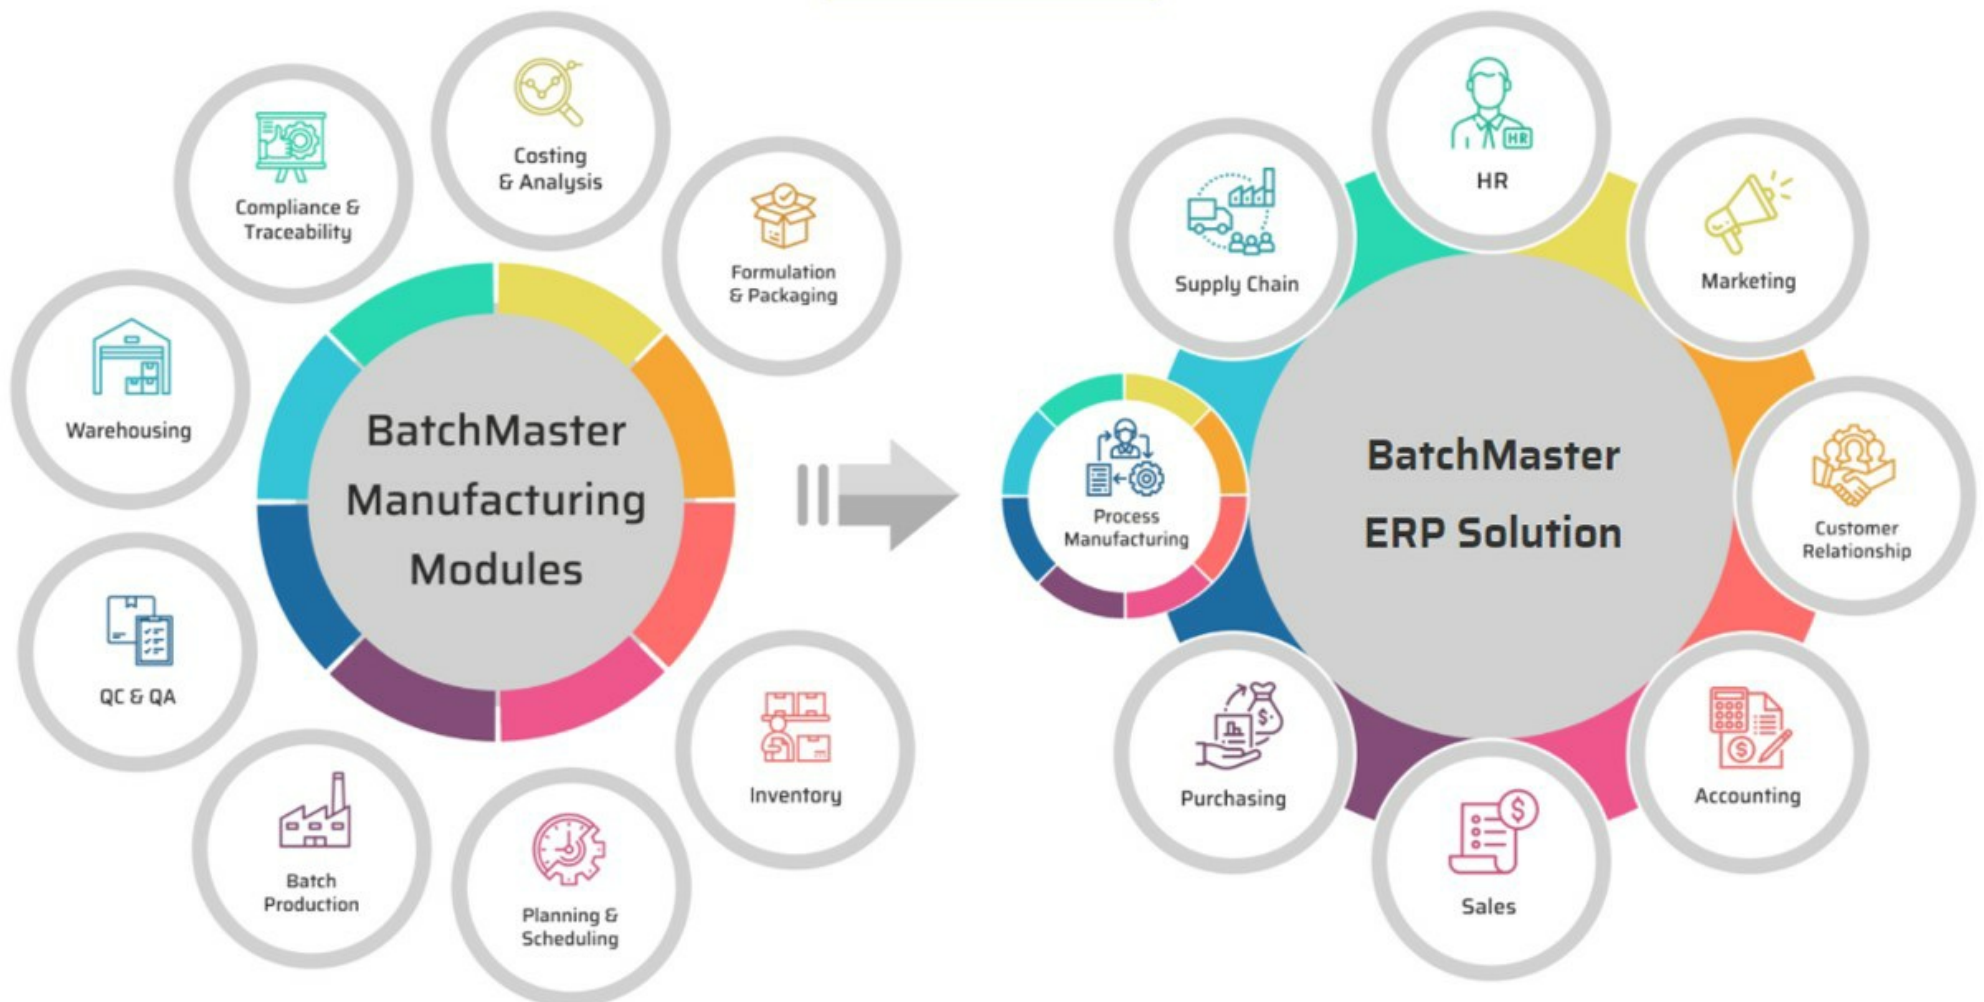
BatchMaster Manufacturing Modules

Costing & Analysis

Formulation & Packaging

Inventory

Planning & Scheduling

Batch Production

QC & QA

Warehousing

Compliance & Traceability

BatchMaster ERP Solution

HR

Marketing

Customer Relationship

Accounting

Sales

Purchasing

Process Manufacturing

Supply Chain